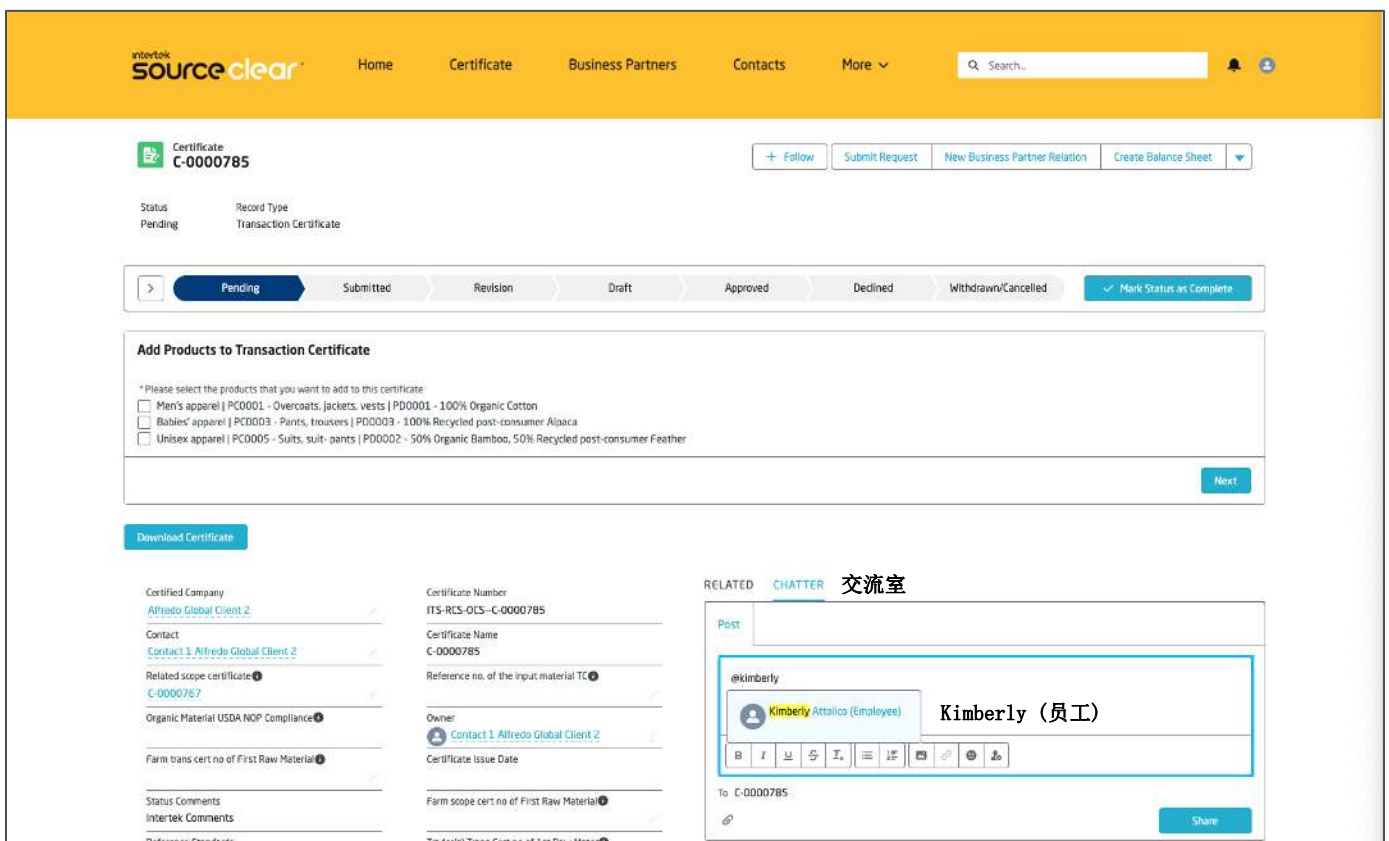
intertek sourceclear

Home Certificate Business Partners Contacts More

Search...

Certificate
C-0000785

+ Follow Submit Request New Business Partner Relation Create Balance Sheet

Status
Pending

Record Type
Transaction Certificate

Pending Submitted Revision Draft Approved Declined Withdrawn/Cancelled

Mark Status as Complete

Add Products to Transaction Certificate

*Please select the products that you want to add to this certificate

Men's apparel | PC0001 - Overcoats, jackets, vests | PD0001 - 100% Organic Cotton

Babies' apparel | PC0003 - Pants, trousers | PD0003 - 100% Recycled post-consumer Alpaca

Unisex apparel | PC0005 - Suits, suit- pants | PD0002 - 50% Organic Bamboo, 50% Recycled post-consumer Feather

Next

Download Certificate

Certified Company
Alfredo Global Client 2

Contact
Contact 1 Alfredo Global Client 2

Related scope certificate
C-0000767

Organic Material USDA NOP Compliance

Farm trans cert no of First Raw Material

Status Comments
Intertek Comments

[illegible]

Certificate Number
ITS-RCS-OCS--C-0000785

Certificate Name
C-0000785

Reference no. of the input material TC

Owner
Contact 1 Alfredo Global Client 2

Certificate Issue Date

Farm scope cert no of First Raw Material

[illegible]

RELATED CHATTER 交流室

Post

@kimberly

Kimberly Attolico (Employee)

Kimberly（员工）

To C-0000785

Share